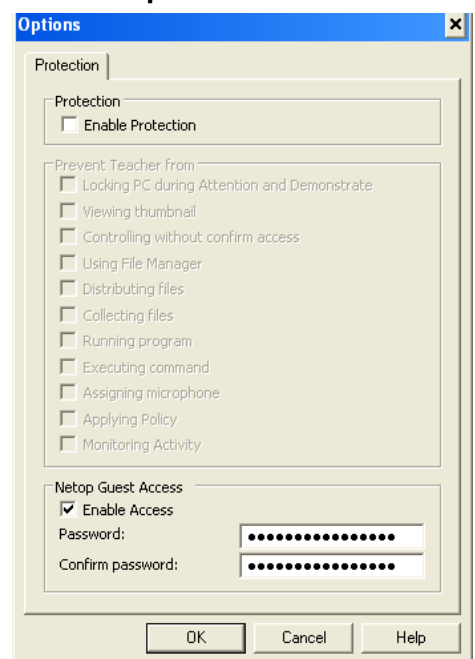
Options

Protection

Protection
Enable Protection

Prevent Teacher from
Locking PC during Attention and Demonstrate
Viewing thumbnail
Controlling without confirm access
Using File Manager
Distributing files
Collecting files
Running program
Executing command
Assigning microphone
Applying Policy
Monitoring Activity

Netop Guest Access
Enable Access
Password: ●●●●●●●●●●●●●●●●
Confirm password: ●●●●●●●●●●●●●●●●

OK Cancel Help